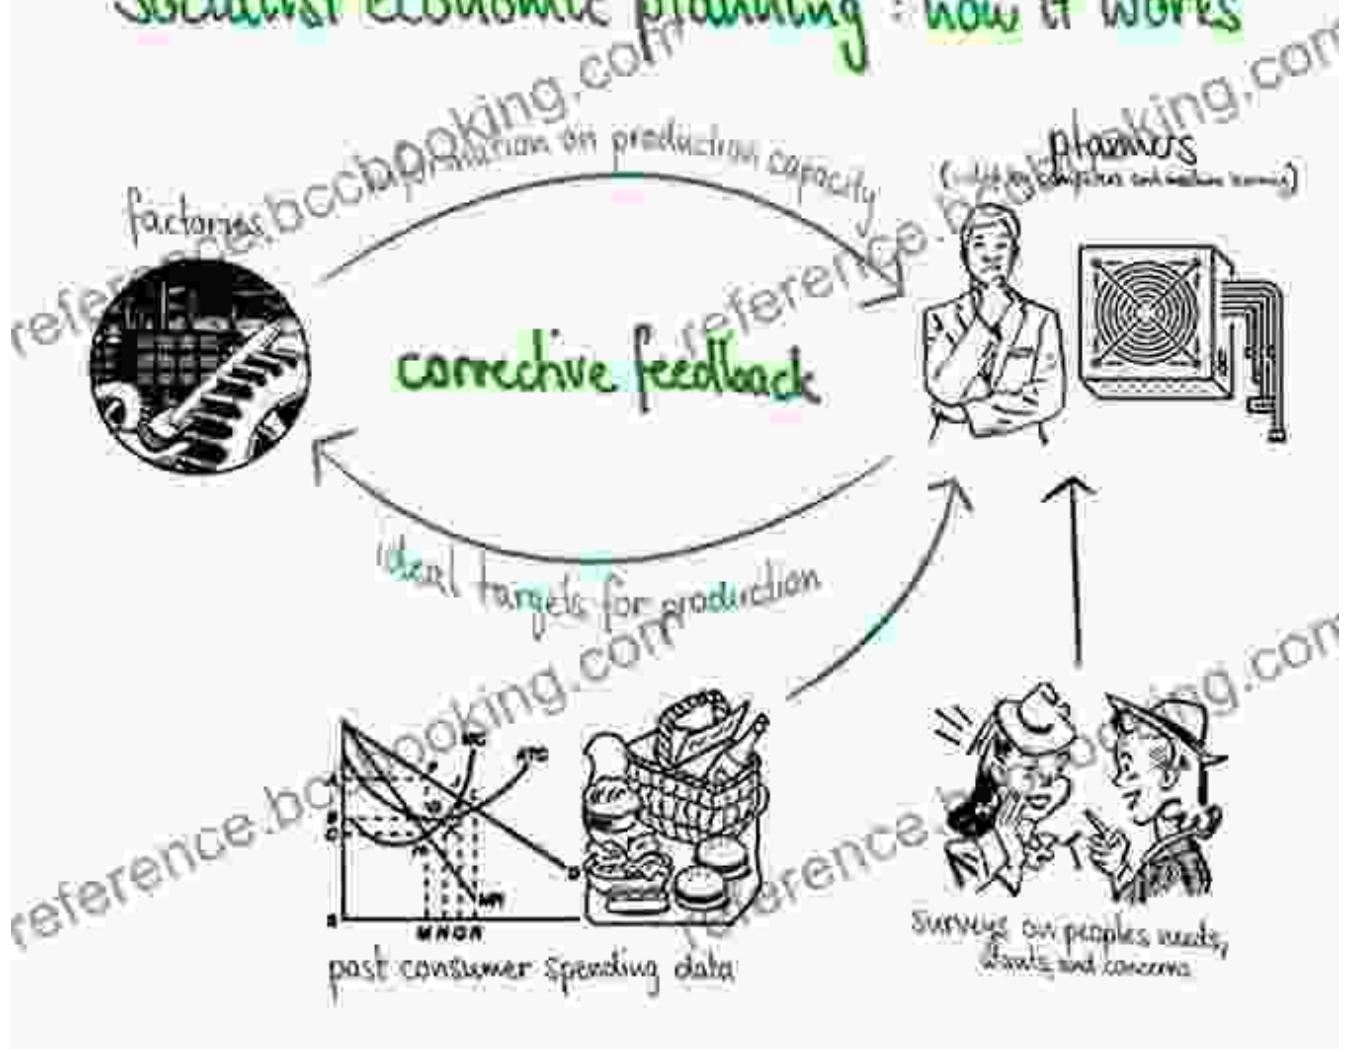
socialist economic planning : how it works

information on production capacity

factories

planners
([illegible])

corrective feedback

ideal targets for production

MC
ATC
A
P
B
C
D
MR
M N O R

past consumer spending data

Surveys on peoples needs, ideals and concerns

reference.bookbooking.com
reference.bookbooking.com
reference.bookbooking.com
reference.bookbooking.com